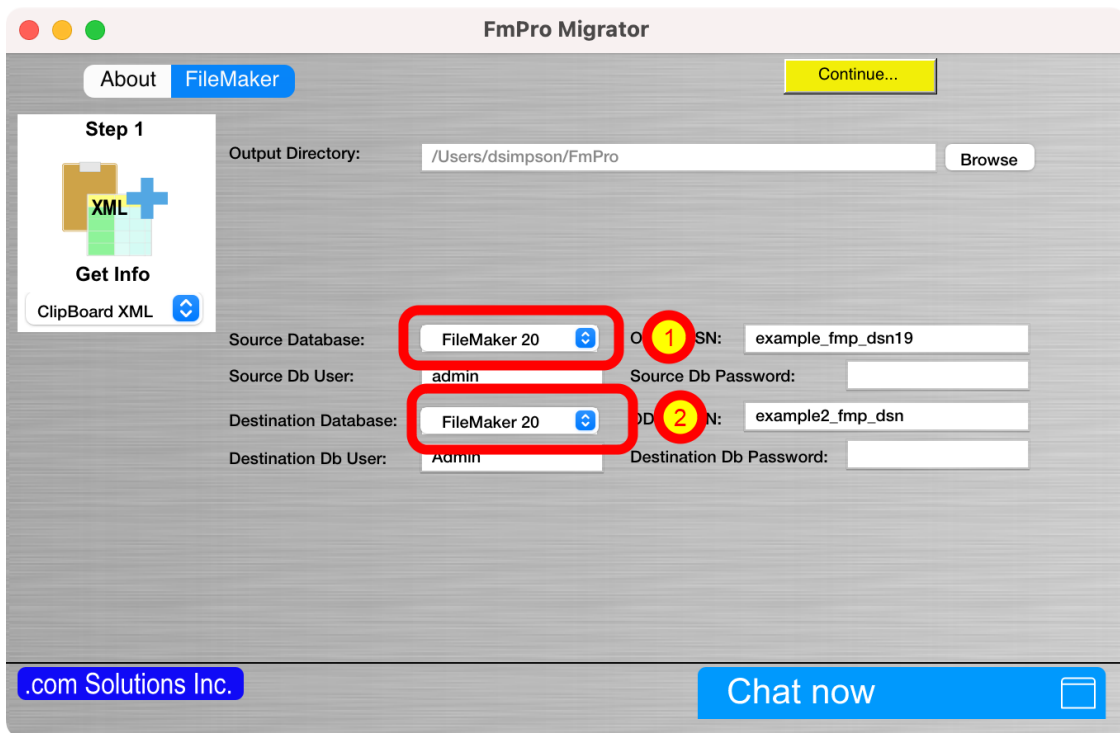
FmPro Migrator

About FileMaker

Continue...

Step 1

XML

Get Info

ClipBoard XML

Output Directory: /Users/dsimpson/FmPro Browse

Source Database: FileMaker 20 O 1 SN: example_fmp_dsn19

Source Db User: admin Source Db Password:

Destination Database: FileMaker 20 OD 2 N: example2_fmp_dsn

Destination Db User: Admin Destination Db Password:

.com Solutions Inc.

Chat now